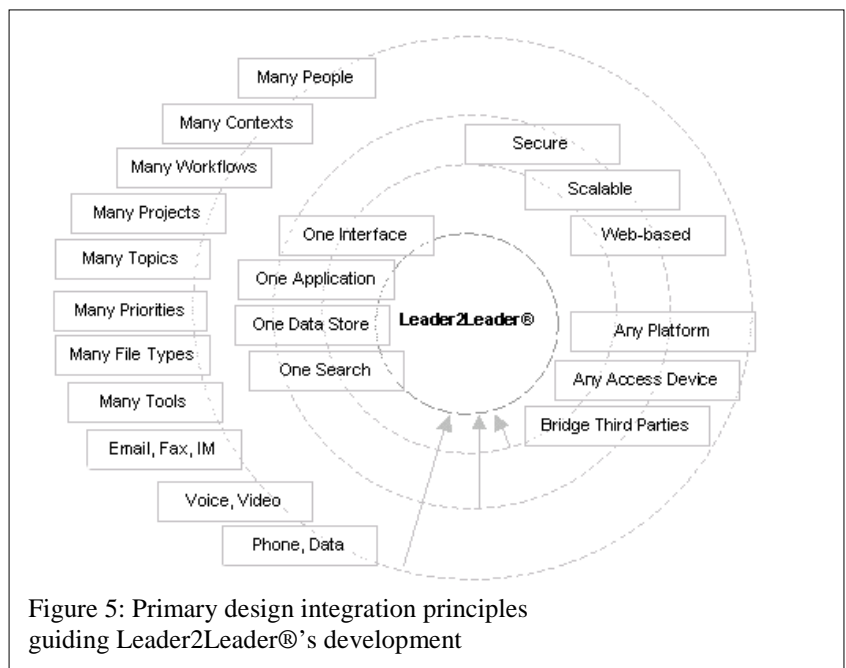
Many People
Many Contexts
Many Workflows
Many Projects
Many Topics
Many Priorities
Many File Types
Many Tools
Email, Fax, IM
Voice, Video
Phone, Data

Secure
Scalable
Web-based

One Interface
One Application
One Data Store
One Search

Leader2Leader®

Any Platform
Any Access Device
Bridge Third Parties

Figure 5: Primary design integration principles guiding Leader2Leader®'s development